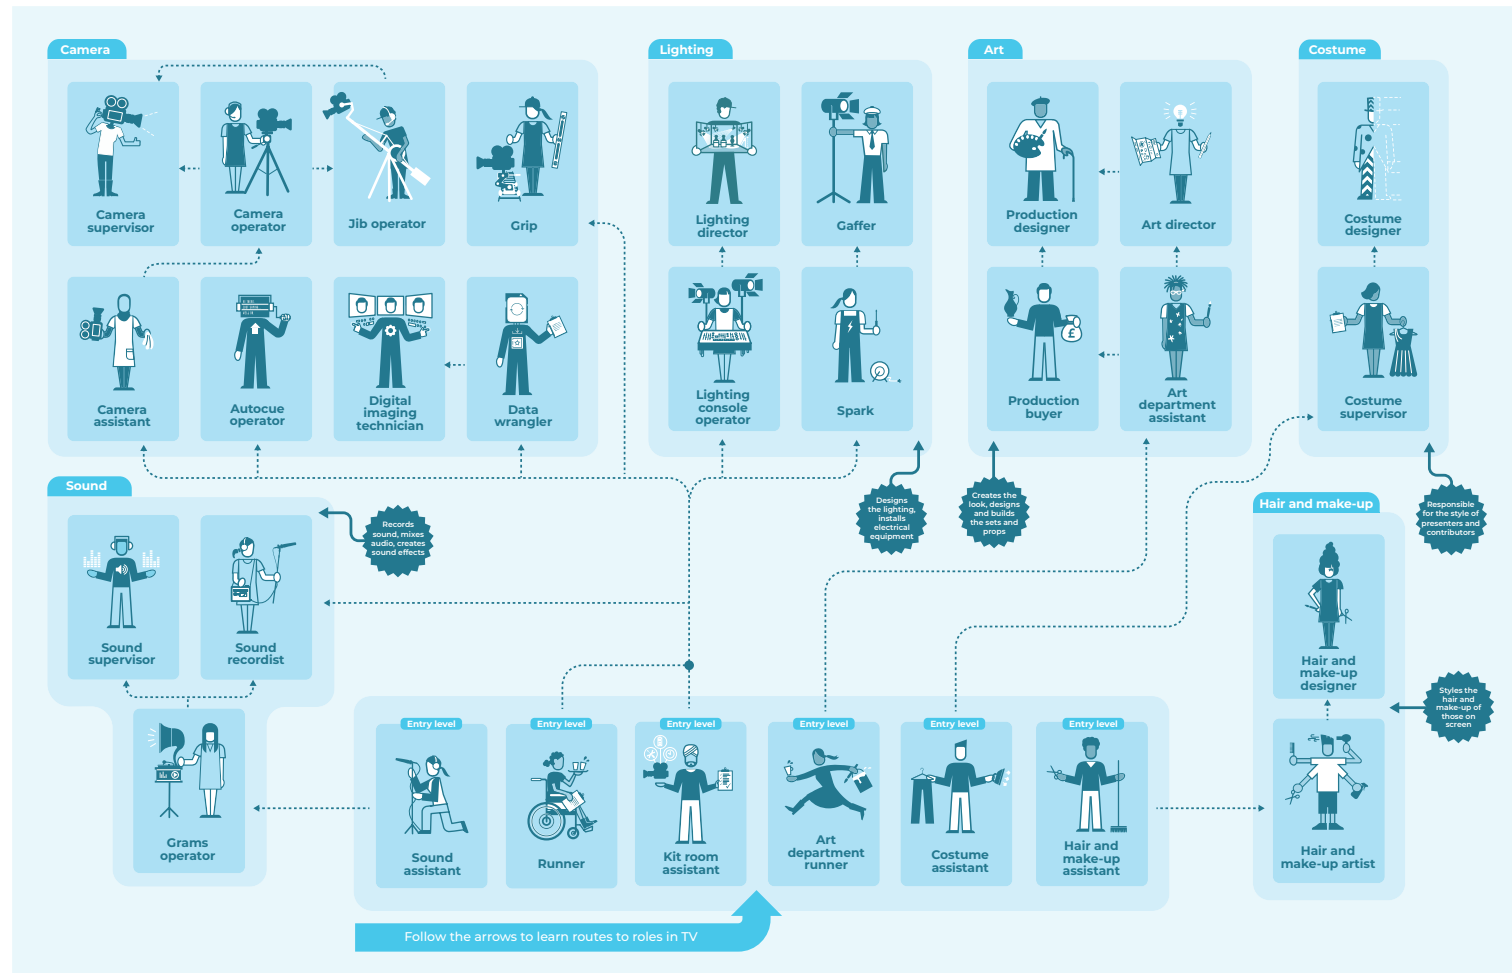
Camera

Camera supervisor

Camera operator

Jib operator

Grip

Camera assistant

Autocue operator

Digital imaging technician

Data wrangler

Lighting

Lighting director

Gaffer

Lighting console operator

Spark

Designs the lighting, installs electrical equipment

Art

Production designer

Art director

Production buyer

Art department assistant

Creates the look, designs and builds the sets and props

Costume

Costume designer

Costume supervisor

Responsible for the style of presenters and contributors

Sound

Sound supervisor

Sound recordist

Records sound, mixes audio, creates sound effects

Grams operator

Hair and make-up

Hair and make-up designer

Hair and make-up artist

Styles the hair and make-up of those on screen

Entry level

Sound assistant

Entry level

Runner

Entry level

Kit room assistant

Entry level

Art department runner

Entry level

Costume assistant

Entry level

Hair and make-up assistant

Follow the arrows to learn routes to roles in TV